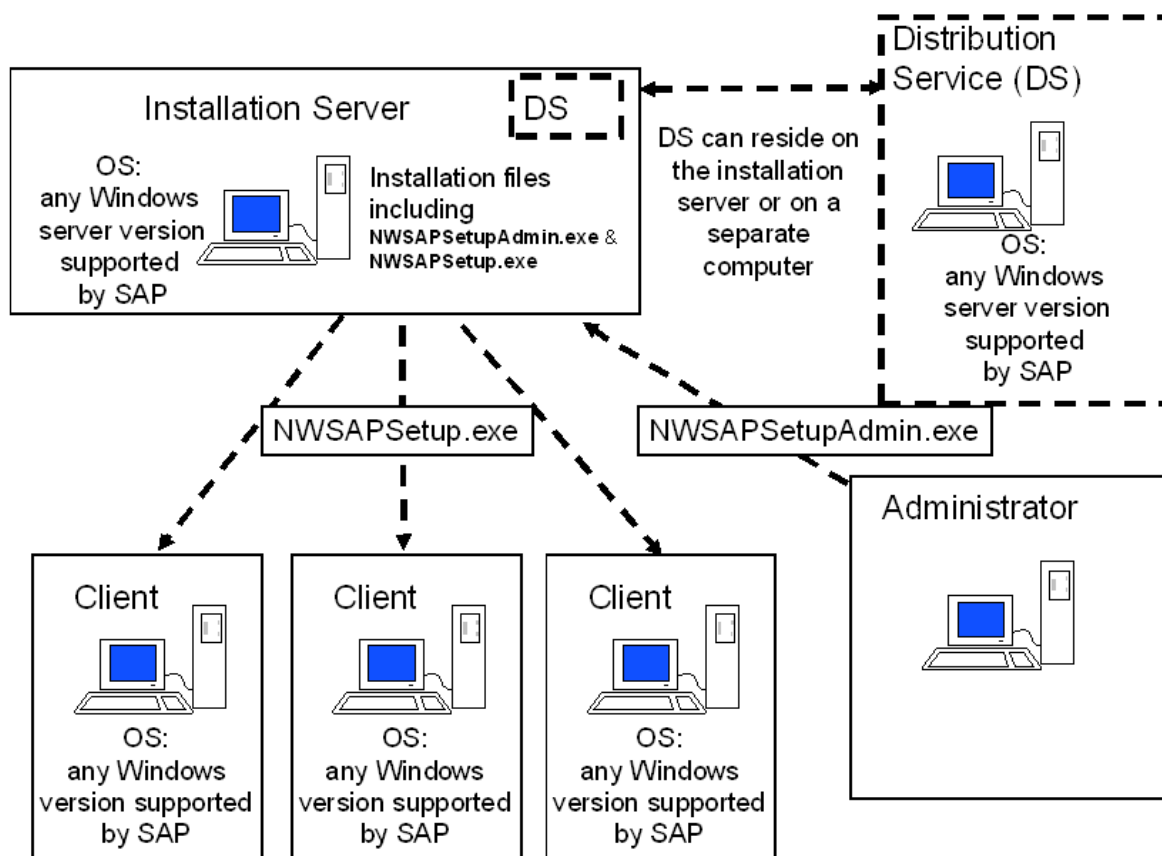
Installation Server

DS

OS: any Windows server version supported by SAP

Installation files including NWSAPSetupAdmin.exe & NWSAPSetup.exe

DS can reside on the installation server or on a separate computer

Distribution Service (DS)

OS: any Windows server version supported by SAP

NWSAPSetup.exe

NWSAPSetupAdmin.exe

Administrator

Client

OS: any Windows version supported by SAP

Client

OS: any Windows version supported by SAP

Client

OS: any Windows version supported by SAP